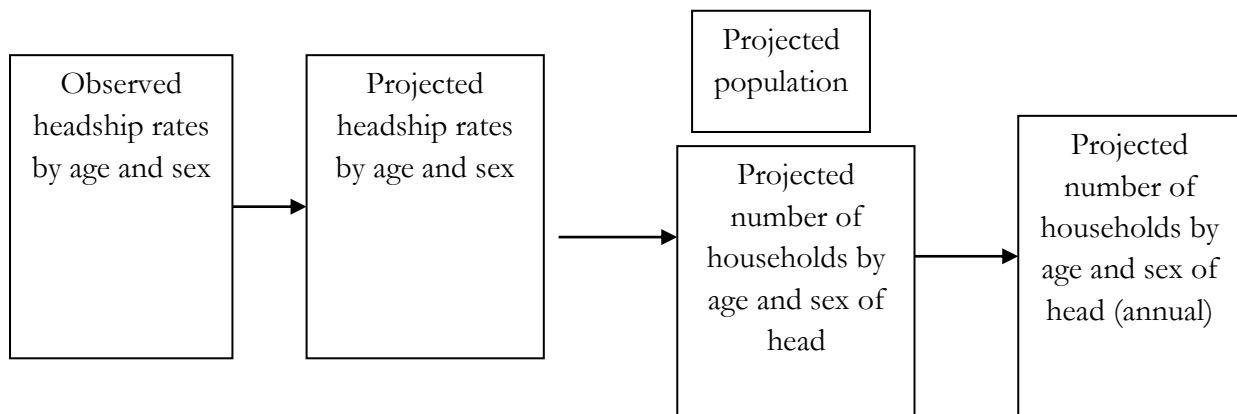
Observed headship rates by age and sex

Projected headship rates by age and sex

Projected population

Projected number of households by age and sex of head

Projected number of households by age and sex of head (annual)